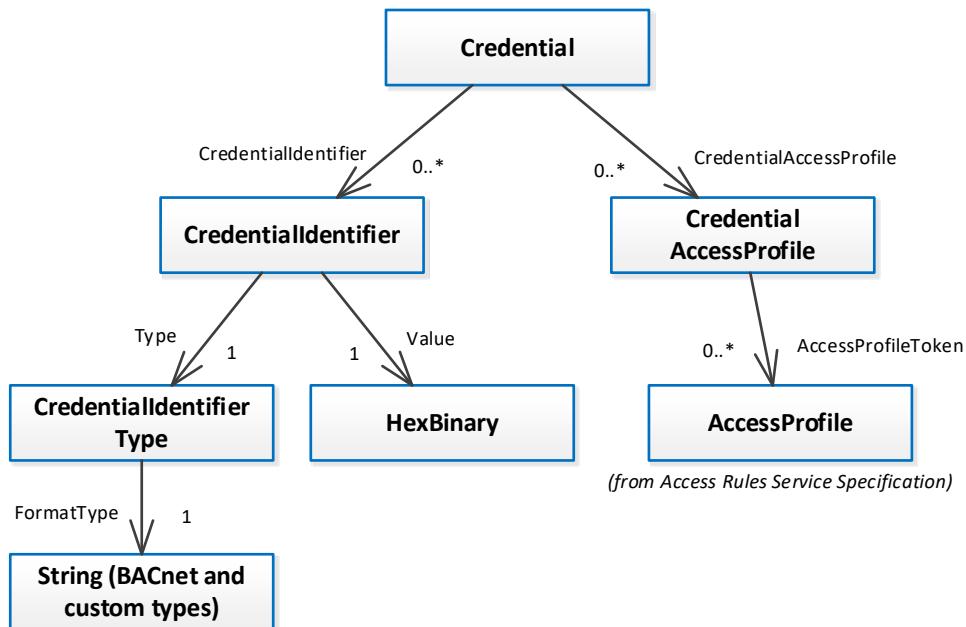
Credential

CredentialIdentifier

0..*

0..*

CredentialAccessProfile

CredentialIdentifier

Credential AccessProfile

Type

1

1

Value

0..*

AccessProfileToken

CredentialIdentifier Type

HexBinary

AccessProfile

(from Access Rules Service Specification)

FormatType

1

String (BACnet and custom types)